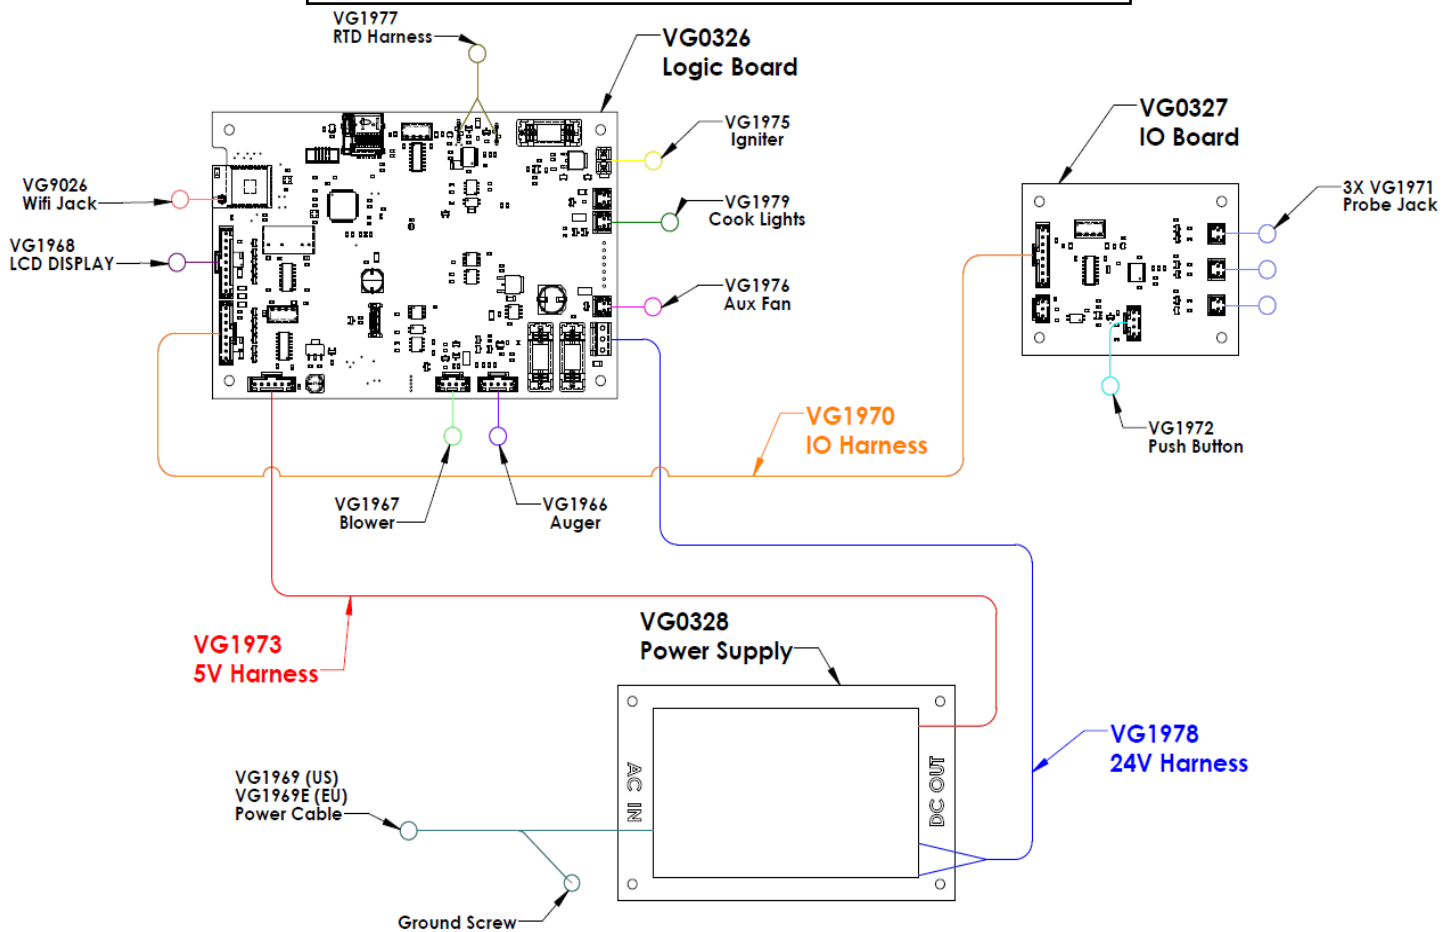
VG1977
RTD Harness

VG0326
Logic Board

VG1975
Igniter

VG0327
IO Board

VG9026
Wifi Jack

3X VG1971
Probe Jack

VG1979
Cook Lights

VG1968
LCD DISPLAY

VG1976
Aux Fan

VG1970
IO Harness

VG1972
Push Button

VG1967
Blower

VG1966
Auger

VG1973
5V Harness

VG0328
Power Supply

AC IN

DC OUT

VG1978
24V Harness

VG1969 (US)
VG1969E (EU)
Power Cable

Ground Screw